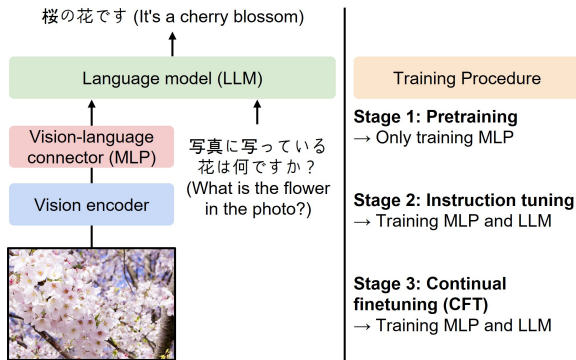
桜の花です (It's a cherry blossom)

Language model (LLM)

Vision-language connector (MLP)

写真に写っている花は何ですか？ (What is the flower in the photo?)

Vision encoder

Training Procedure

Stage 1: Pretraining
→ Only training MLP

Stage 2: Instruction tuning
→ Training MLP and LLM

Stage 3: Continual finetuning (CFT)
→ Training MLP and LLM